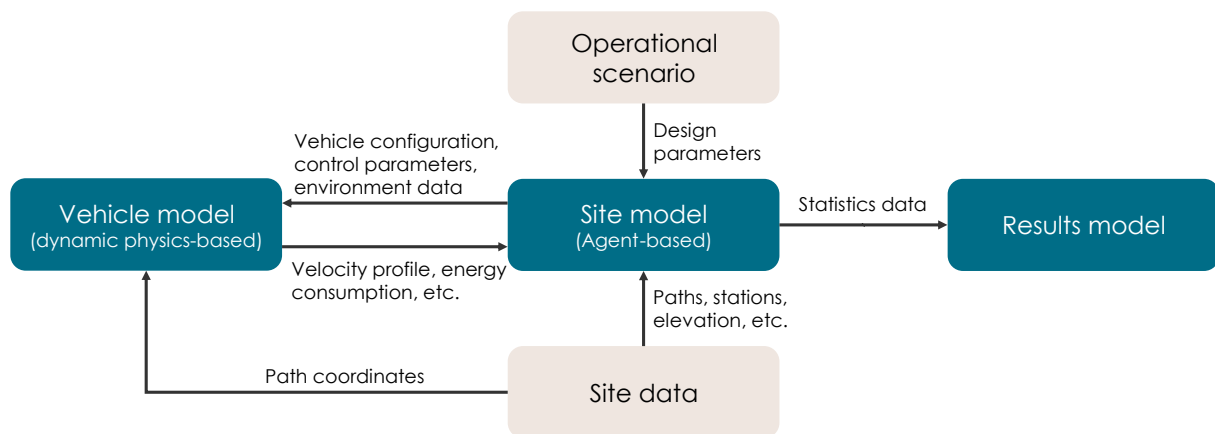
Operational scenario

Design parameters

Vehicle configuration, control parameters, environment data

Vehicle model
(dynamic physics-based)

Site model
(Agent-based)

Statistics data

Results model

Velocity profile, energy consumption, etc.

Paths, stations, elevation, etc.

Path coordinates

Site data